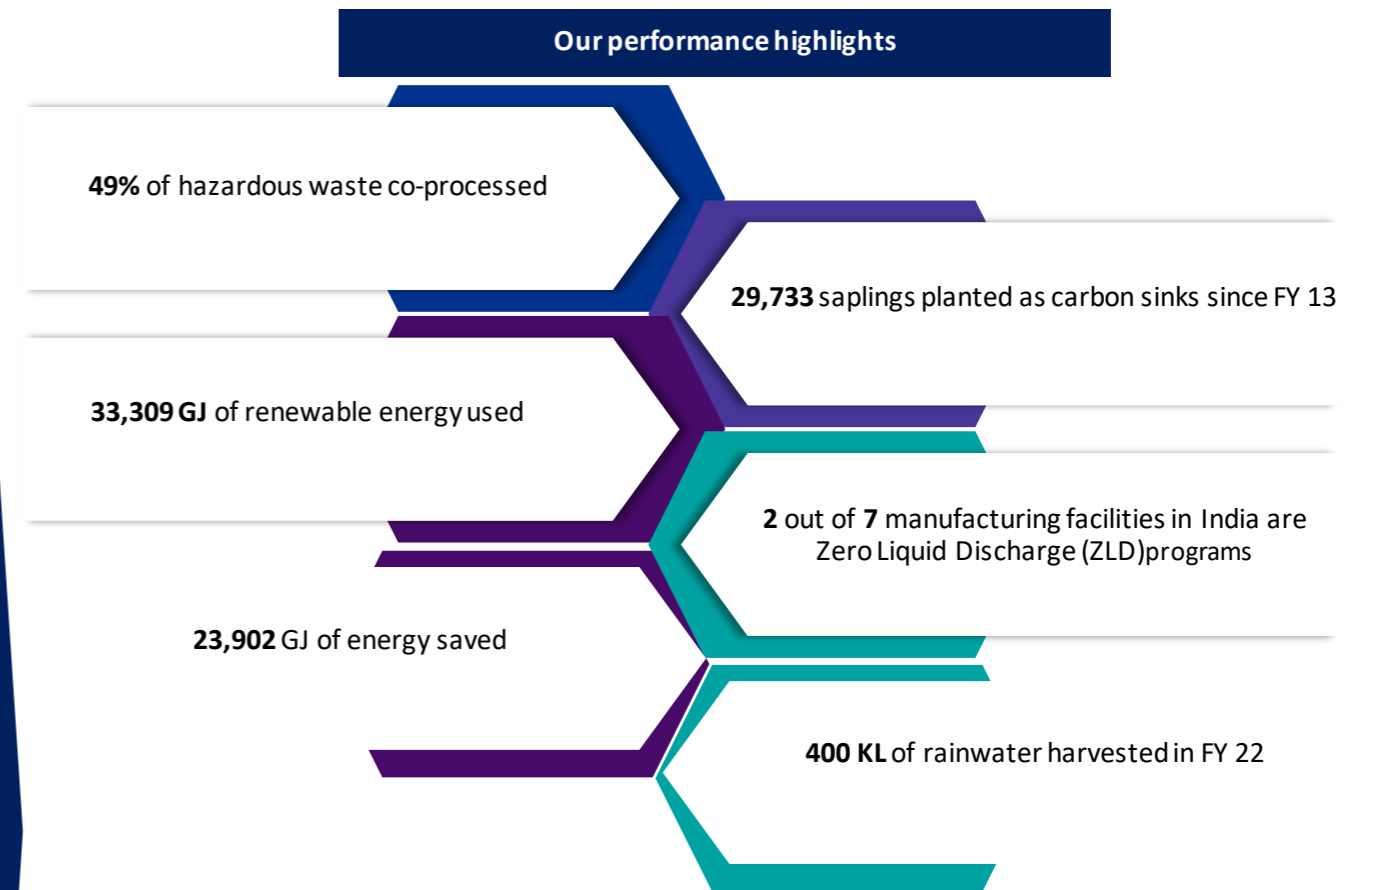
Our performance highlights

49% of hazardous waste co-processed

29,733 saplings planted as carbon sinks since FY 13

33,309 GJ of renewable energy used

2 out of 7 manufacturing facilities in India are Zero Liquid Discharge (ZLD)programs

23,902 GJ of energy saved

400 KL of rainwater harvested in FY 22